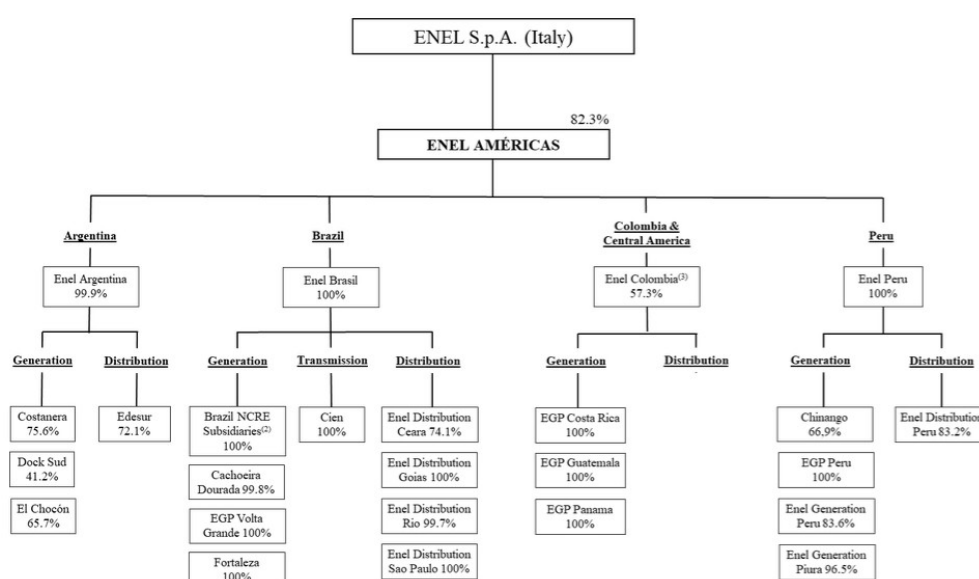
ENEL S.p.A. (Italy)

82.3%

ENEL AMÉRICAS

Argentina

Enel Argentina 99.9%

Generation

Costanera 75.6%

Dock Sud 41.2%

El Chocón 65.7%

Distribution

Edesur 72.1%

Brazil

Enel Brasil 100%

Generation

Brazil NCRE Subsidiaries$^{(2)}$ 100%

Cachoeira Dourada 99.8%

EGP Volta Grande 100%

Fortaleza 100%

Transmission

Cien 100%

Distribution

Enel Distribution Ceara 74.1%

Enel Distribution Goias 100%

Enel Distribution Rio 99.7%

Enel Distribution Sao Paulo 100%

Colombia & Central America

Enel Colombia$^{(3)}$ 57.3%

Generation

EGP Costa Rica 100%

EGP Guatemala 100%

EGP Panama 100%

Distribution

Peru

Enel Peru 100%

Generation

Chinango 66,9%

EGP Peru 100%

Enel Generation Peru 83.6%

Enel Generation Piura 96.5%

Distribution

Enel Distribution Peru 83.2%